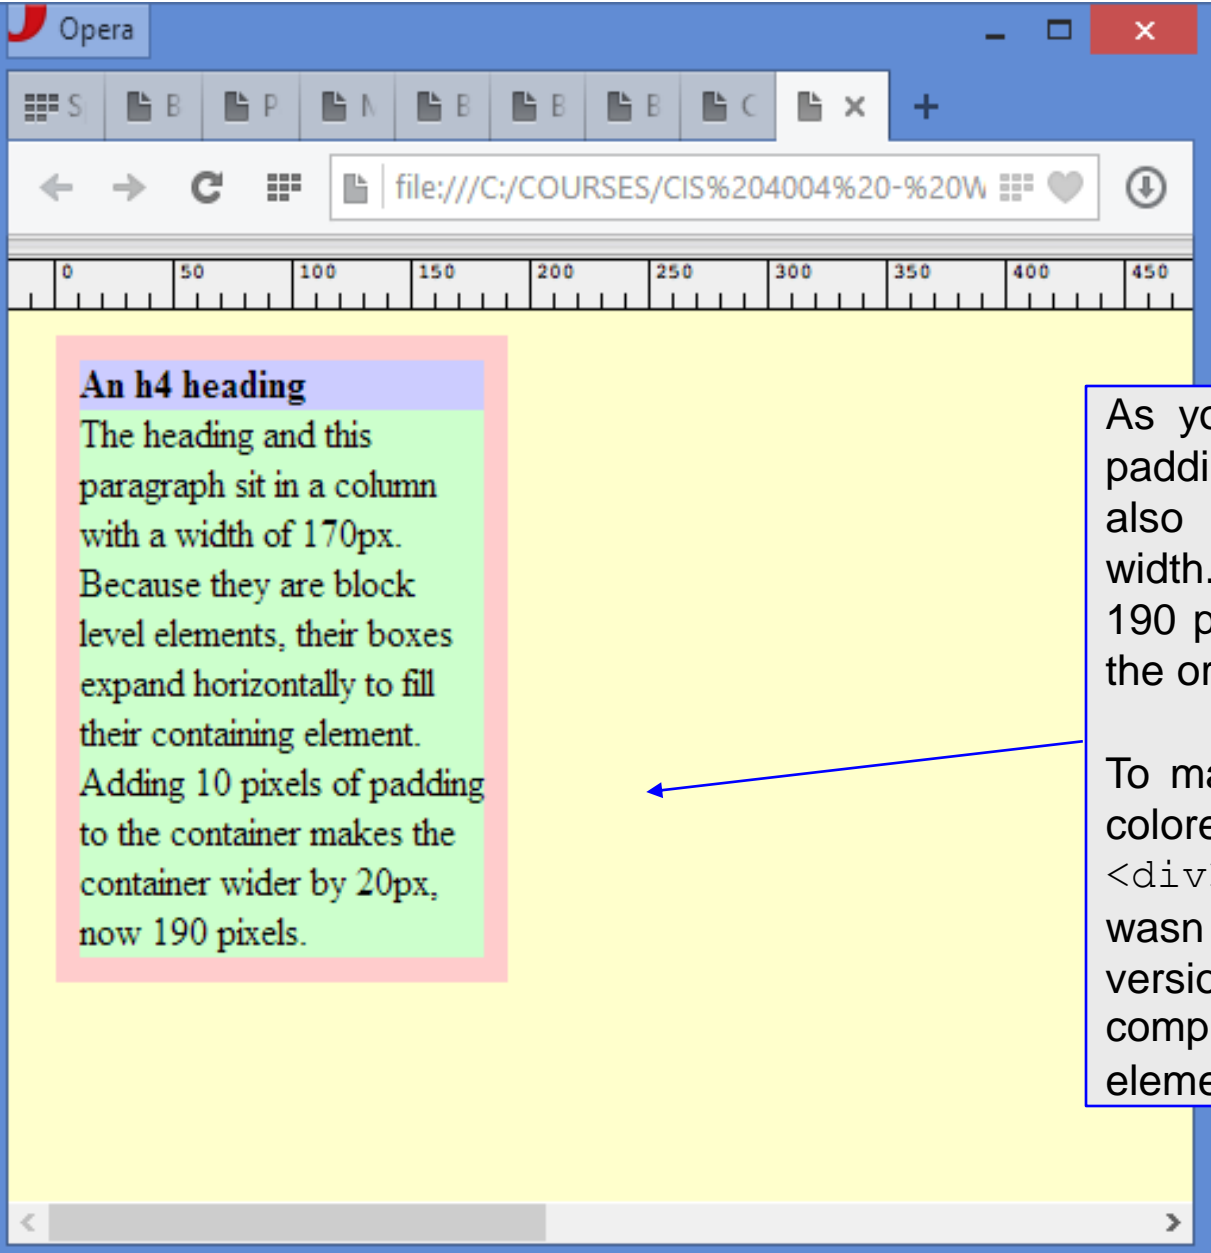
Opera

S B P N B B B C

file:///C:/COURSES/CIS%204004%20-%20W

0 50 100 150 200 250 300 350 400 450

An h4 heading

The heading and this paragraph sit in a column with a width of 170px. Because they are block level elements, their boxes expand horizontally to fill their containing element. Adding 10 pixels of padding to the container makes the container wider by 20px, now 190 pixels.

As yo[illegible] paddi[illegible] also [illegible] width.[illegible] 190 p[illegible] the or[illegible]

To ma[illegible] colore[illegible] <div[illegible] wasn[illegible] versio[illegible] comp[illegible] eleme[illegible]